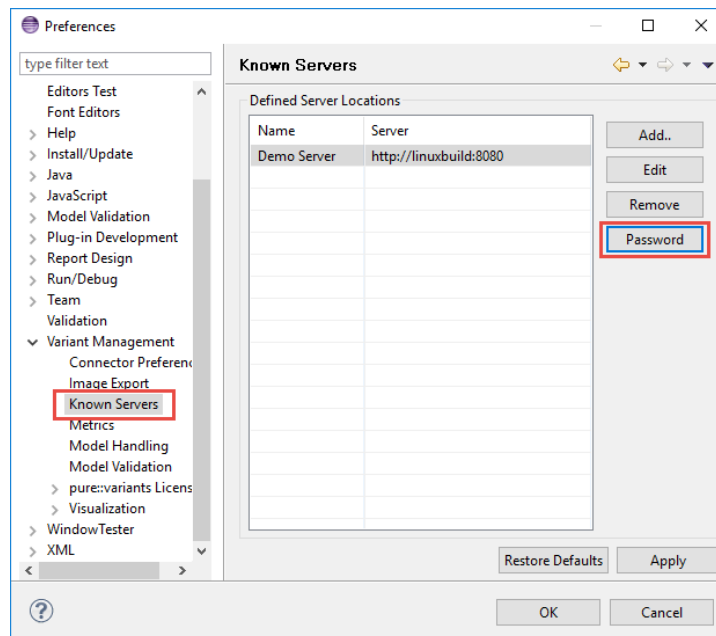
Preferences

type filter text

Editors Test
Font Editors
Help
Install/Update
Java
JavaScript
Model Validation
Plug-in Development
Report Design
Run/Debug
Team
Validation
Variant Management
Connector Preferenc
Image Export
Known Servers
Metrics
Model Handling
Model Validation
pure::variants Licens
Visualization
WindowTester
XML

Known Servers

Defined Server Locations

| Name | Server |
|---|---|
| Demo Server | http://linuxbuild:8080 |

Add..
Edit
Remove
Password

Restore Defaults
Apply

OK
Cancel